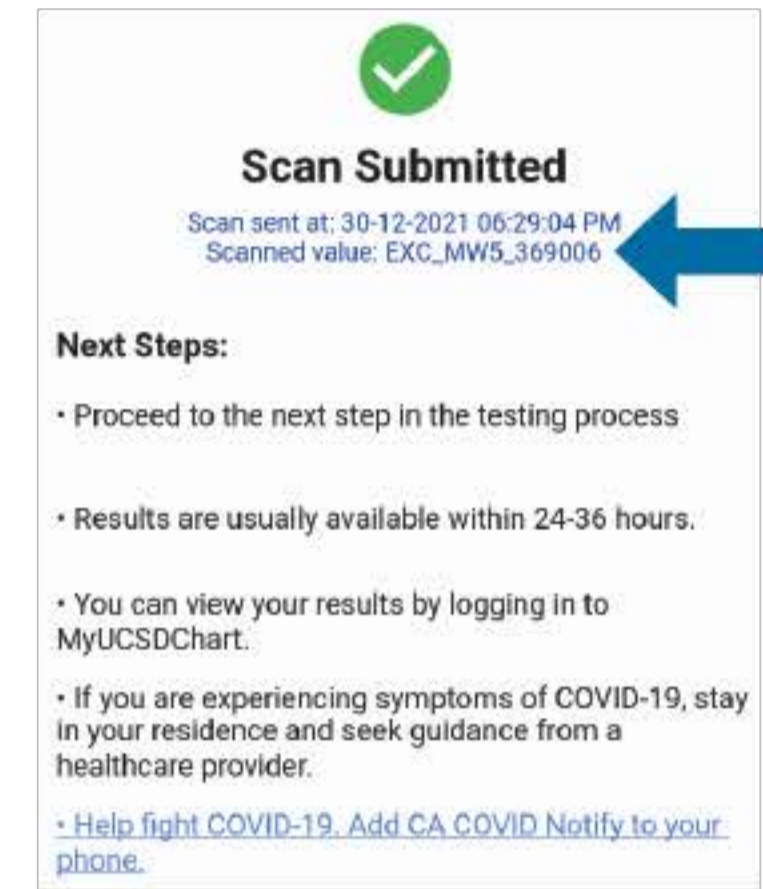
Scan Submitted

Scan sent at: 30-12-2021 06:29:04 PM
Scanned value: EXC_MW5_369006

Next Steps:

• Proceed to the next step in the testing process

• Results are usually available within 24-36 hours.

• You can view your results by logging in to MyUCSDChart.

• If you are experiencing symptoms of COVID-19, stay in your residence and seek guidance from a healthcare provider.

• Help fight COVID-19. Add CA COVID Notify to your phone.